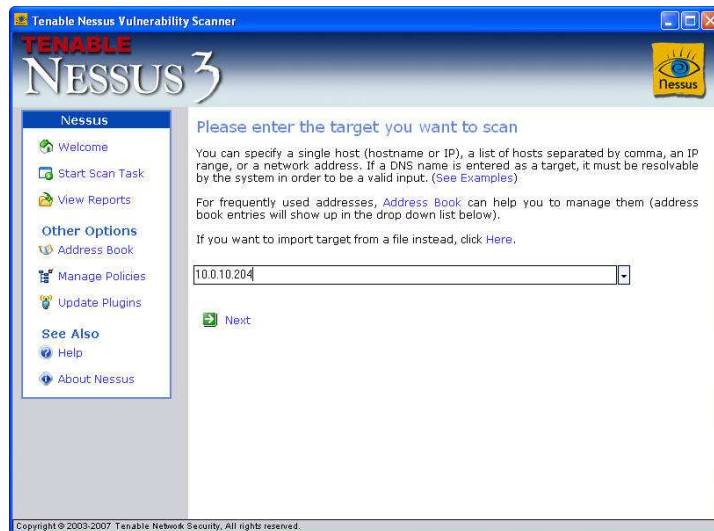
Tenable Nessus Vulnerability Scanner

TENABLE
NESSUS 3

Nessus

Nessus
Welcome
Start Scan Task
View Reports
Other Options
Address Book
Manage Policies
Update Plugins
See Also
Help
About Nessus

Please enter the target you want to scan

You can specify a single host (hostname or IP), a list of hosts separated by comma, an IP range, or a network address. If a DNS name is entered as a target, it must be resolvable by the system in order to be a valid input. (See Examples)

For frequently used addresses, Address Book can help you to manage them (address book entries will show up in the drop down list below).

If you want to import target from a file instead, click Here.

10.0.10.204

Next

Copyright © 2003-2007 Tenable Network Security, All rights reserved.